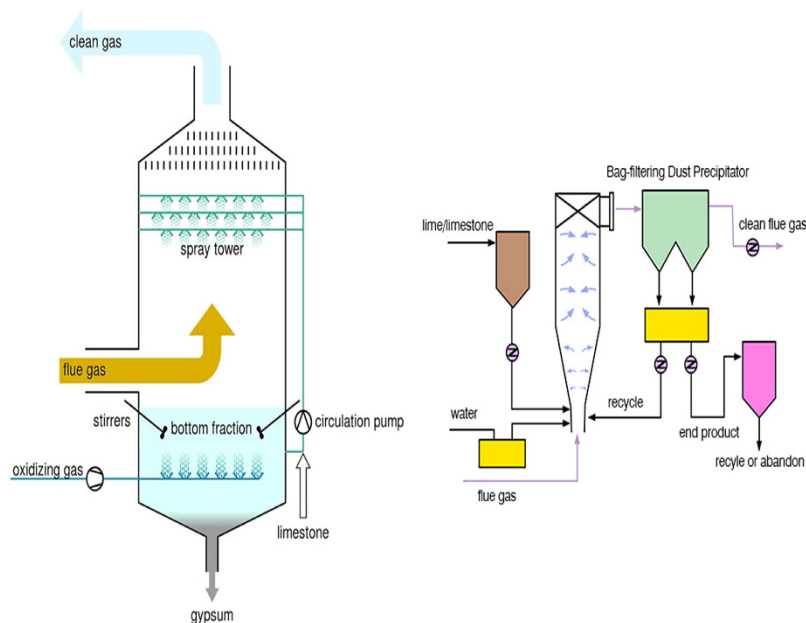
clean gas

spray tower

flue gas

stirrers

bottom fraction

circulation pump

oxidizing gas

limestone

gypsum

Bag-filtering Dust Precipitator

lime/limestone

clean flue gas

water

recycle

end product

recyle or abandon

flue gas